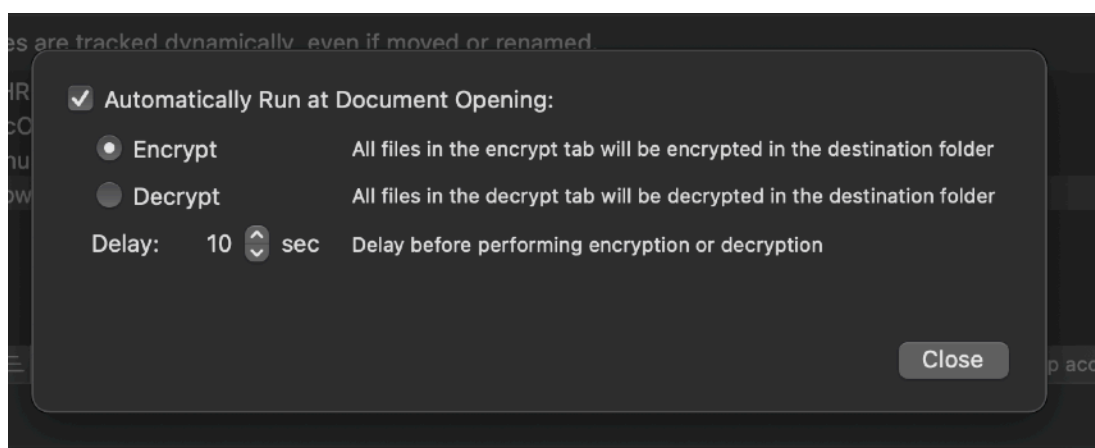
es are tracked dynamically, even if moved or renamed.

HR
cC
nu
ow

Automatically Run at Document Opening:

Encrypt All files in the encrypt tab will be encrypted in the destination folder

Decrypt All files in the decrypt tab will be decrypted in the destination folder

Delay: 10 sec Delay before performing encryption or decryption

Close

p acc